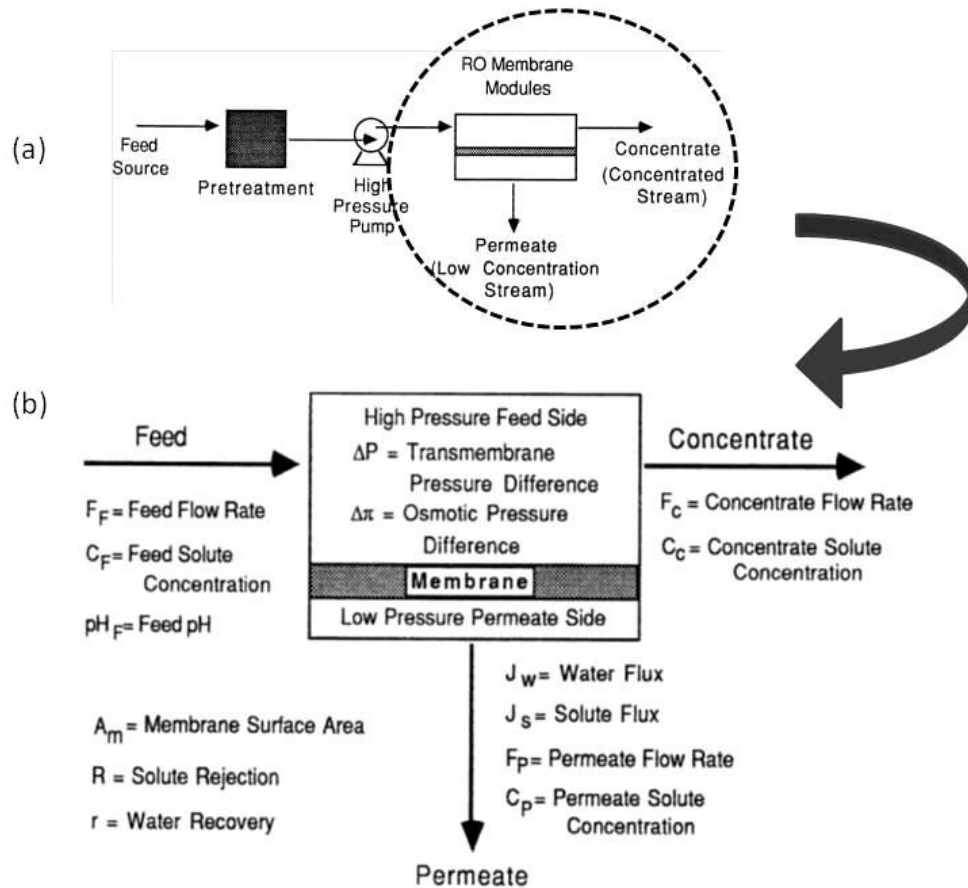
(a)

Feed Source

Pretreatment

High Pressure Pump

RO Membrane Modules

Concentrate (Concentrated Stream)

Permeate (Low Concentration Stream)

(b)

Feed

$F_F$ = Feed Flow Rate

$C_F$ = Feed Solute Concentration

$pH_F$ = Feed pH

High Pressure Feed Side

$\Delta P$ = Transmembrane Pressure Difference

$\Delta \pi$ = Osmotic Pressure Difference

Membrane

Low Pressure Permeate Side

Concentrate

$F_C$ = Concentrate Flow Rate

$C_C$ = Concentrate Solute Concentration

$A_m$ = Membrane Surface Area

R = Solute Rejection

r = Water Recovery

$J_w$ = Water Flux

$J_s$ = Solute Flux

$F_P$ = Permeate Flow Rate

$C_P$ = Permeate Solute Concentration

Permeate